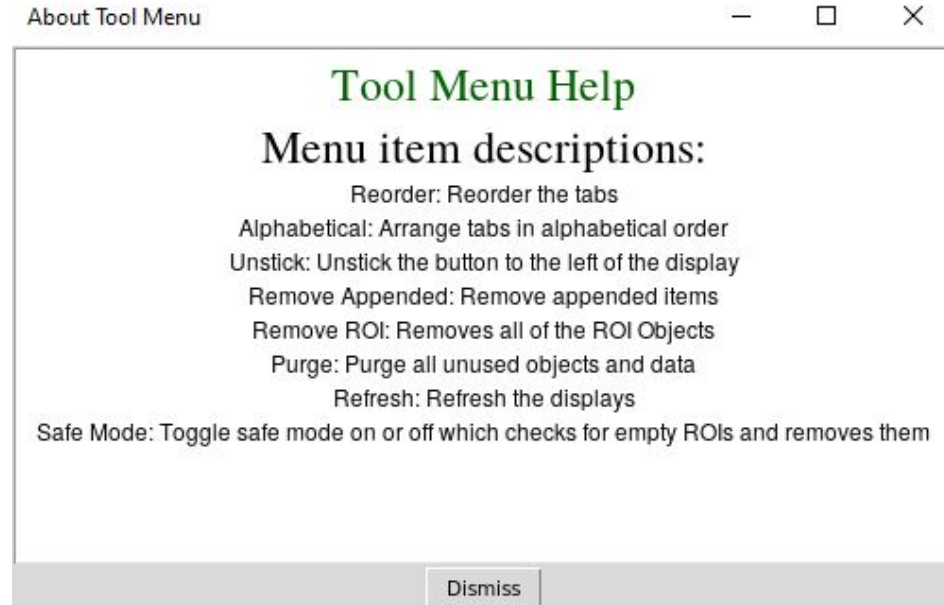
About Tool Menu

Tool Menu Help

Menu item descriptions:

Reorder: Reorder the tabs
Alphabetical: Arrange tabs in alphabetical order
Unstick: Unstick the button to the left of the display
Remove Appended: Remove appended items
Remove ROI: Removes all of the ROI Objects
Purge: Purge all unused objects and data
Refresh: Refresh the displays
Safe Mode: Toggle safe mode on or off which checks for empty ROIs and removes them

Dismiss